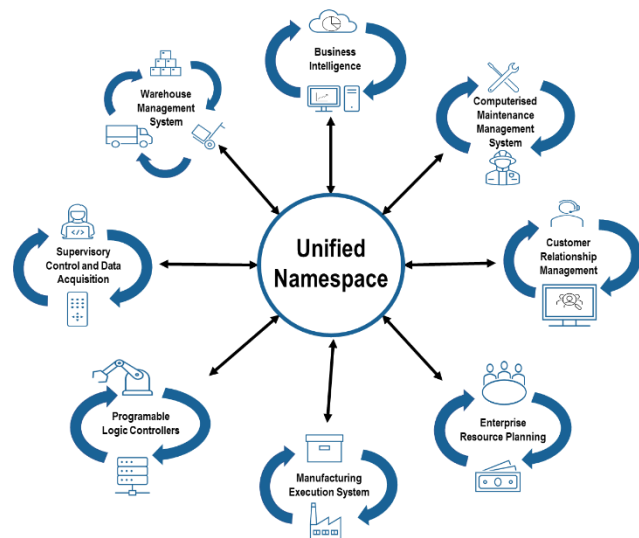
Business Intelligence

Warehouse Management System

Computerised Maintenance Management System

Supervisory Control and Data Acquisition

Unified Namespace

Customer Relationship Management

Programable Logic Controllers

Enterprise Resource Planning

Manufacturing Execution System